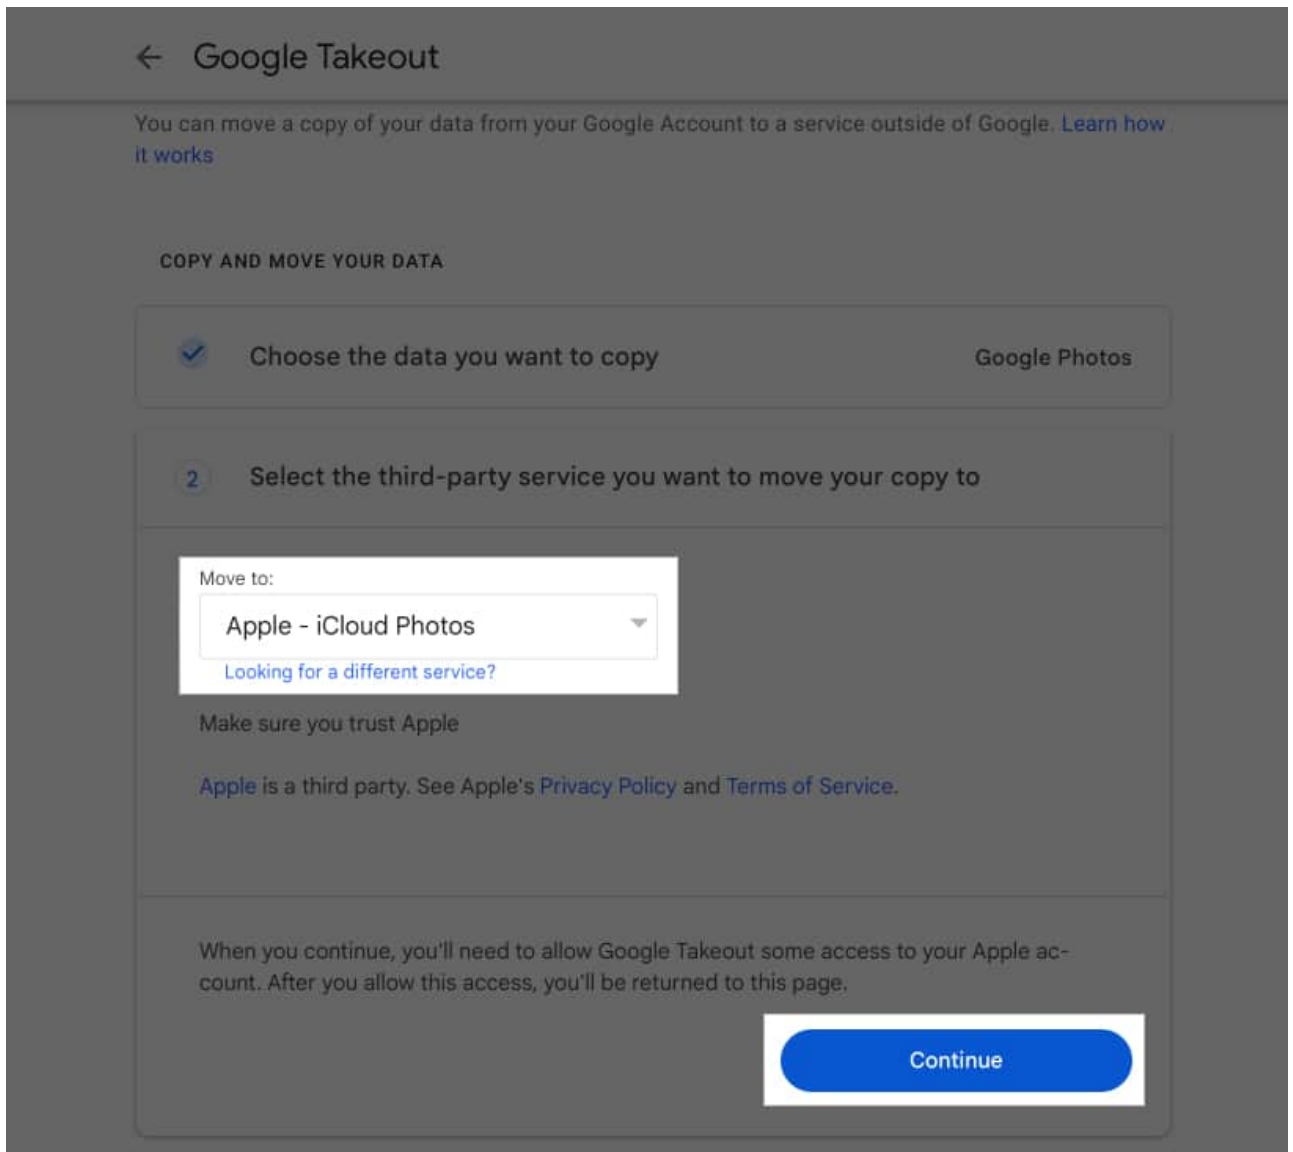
Google Takeout

You can move a copy of your data from your Google Account to a service outside of Google. Learn how it works

COPY AND MOVE YOUR DATA

Choose the data you want to copy

Google Photos

2 Select the third-party service you want to move your copy to

Move to:

Apple - iCloud Photos

Looking for a different service?

Make sure you trust Apple

Apple is a third party. See Apple's Privacy Policy and Terms of Service.

When you continue, you'll need to allow Google Takeout some access to your Apple account. After you allow this access, you'll be returned to this page.

Continue